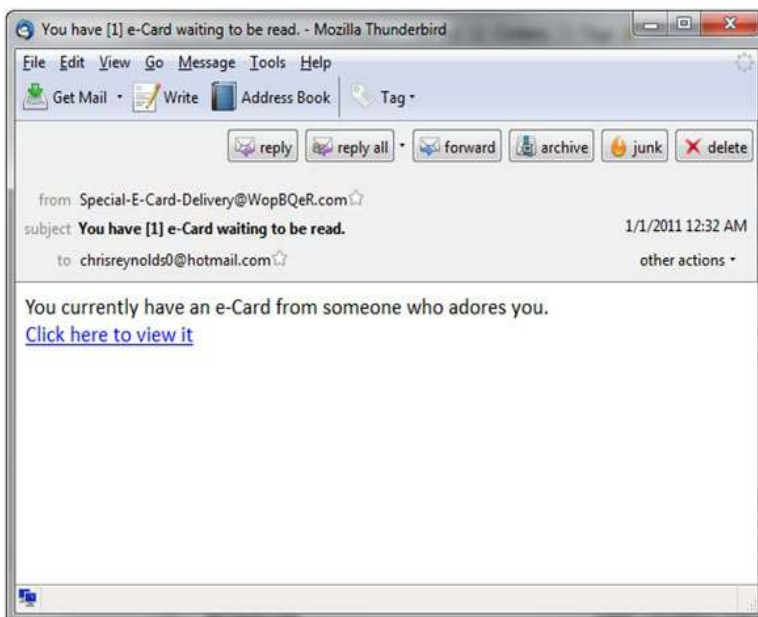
You have [1] e-Card waiting to be read. - Mozilla Thunderbird

File Edit View Go Message Tools Help

Get Mail Write Address Book Tag

reply reply all forward archive junk delete

from Special-E-Card-Delivery@WopBQeR.com

subject You have [1] e-Card waiting to be read.

1/1/2011 12:32 AM

to chrisreynolds0@hotmail.com

other actions

You currently have an e-Card from someone who adores you.
Click here to view it